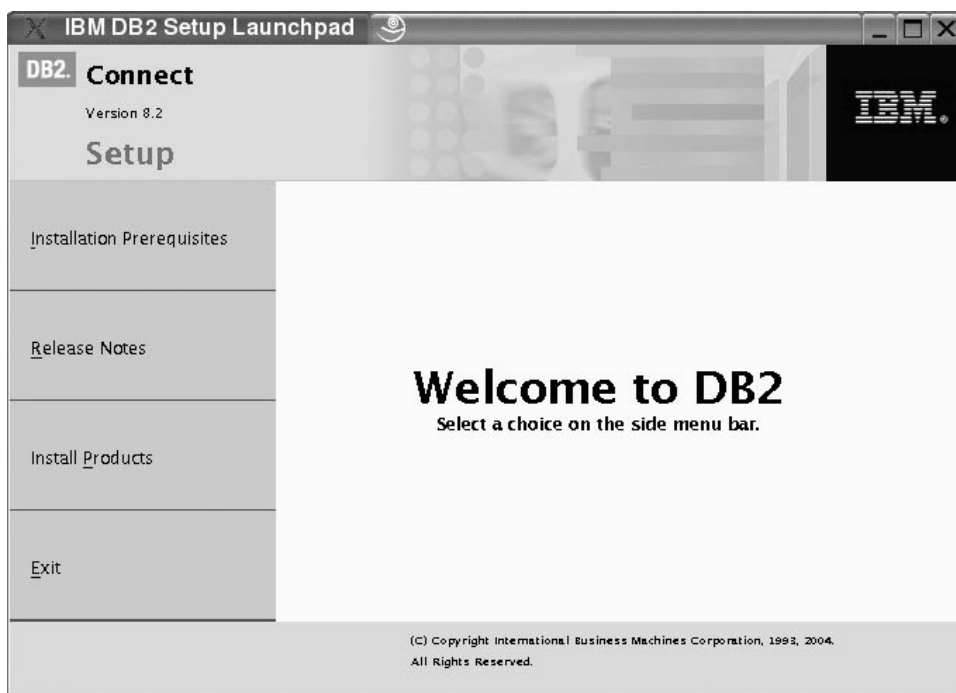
IBM DB2 Setup Launchpad

DB2. Connect
Version 8.2
Setup

IBM.

Installation Prerequisites

Release Notes

Install Products

Exit

Welcome to DB2
Select a choice on the side menu bar.

(C) Copyright International Business Machines Corporation, 1993, 2004.
All Rights Reserved.